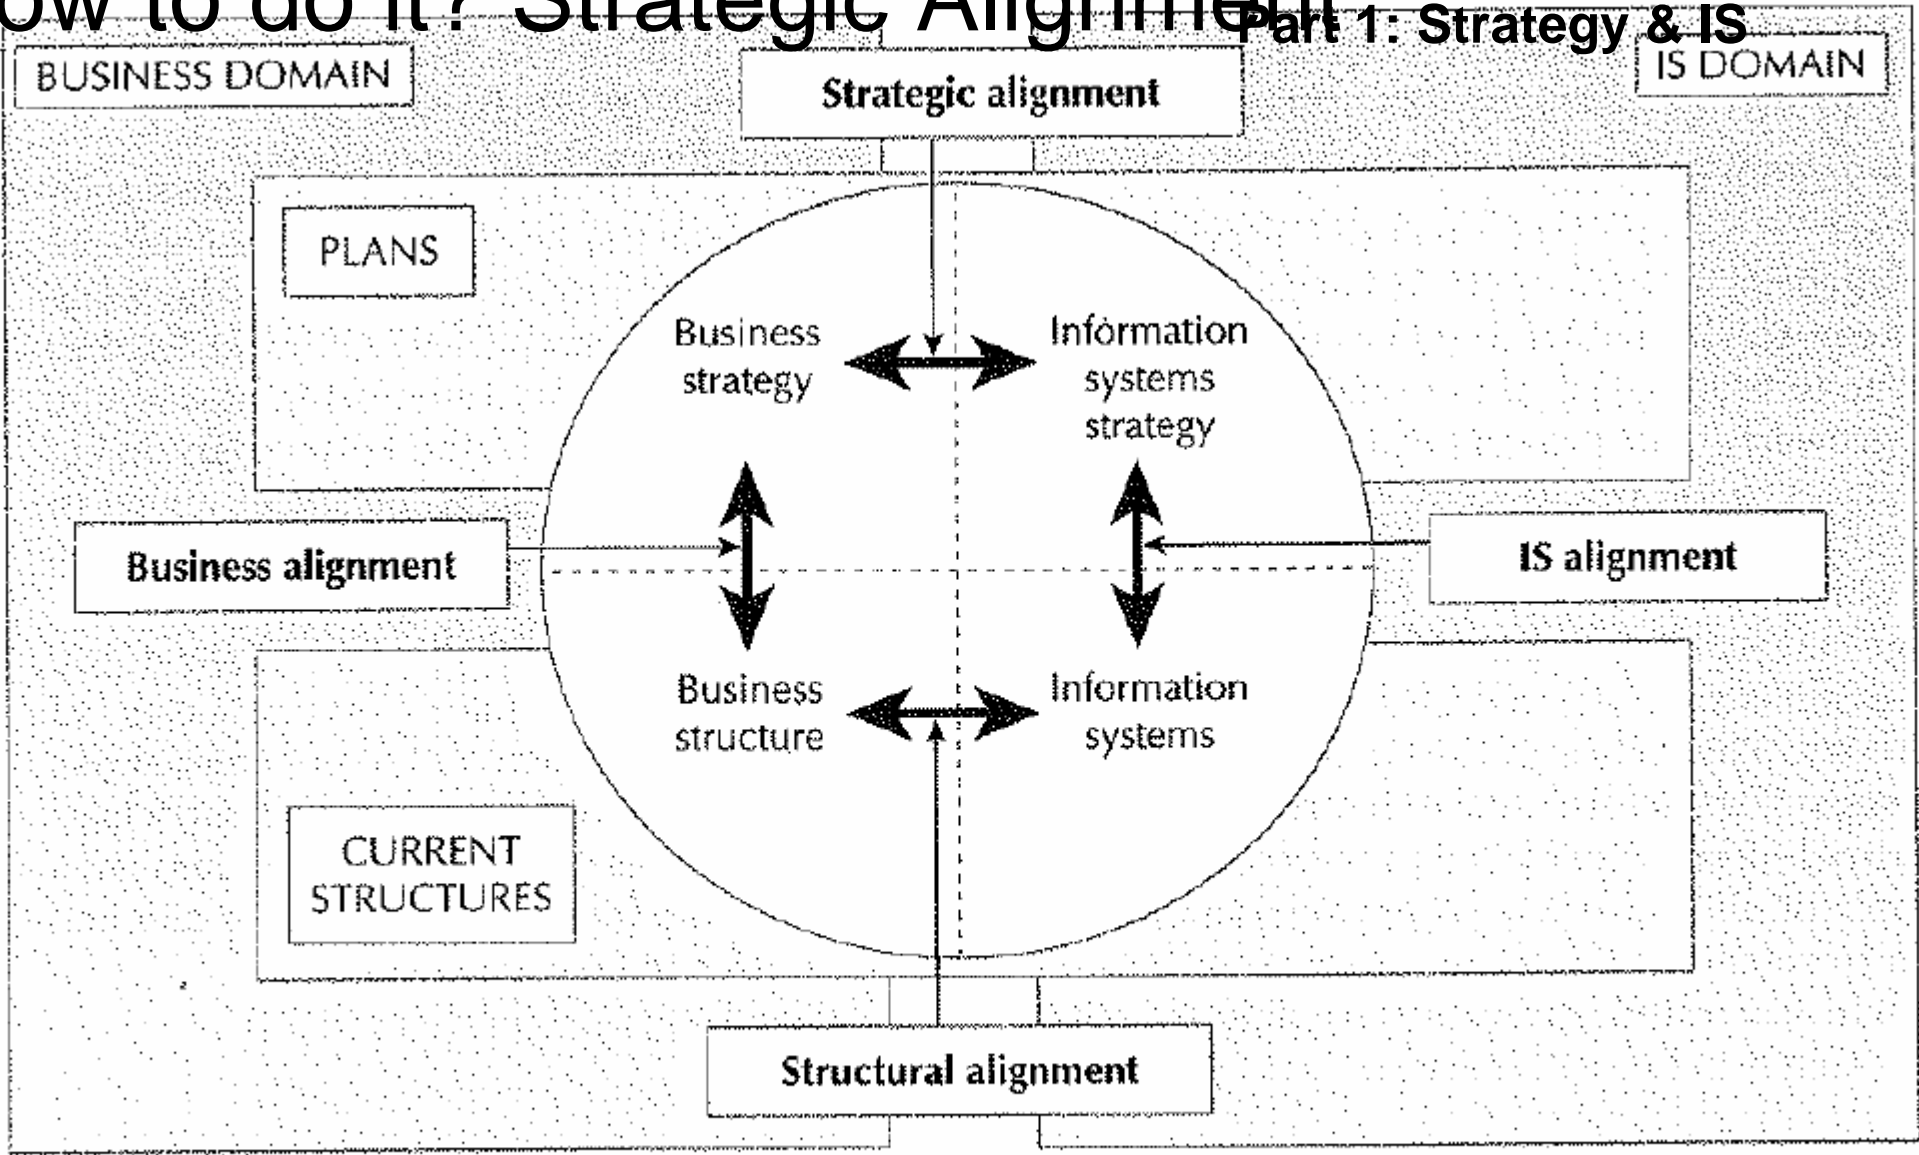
ow to do it? Strategic Alignment

Part 1: Strategy & IS

BUSINESS DOMAIN

Strategic alignment

IS DOMAIN

PLANS

Business strategy

Information systems strategy

Business alignment

IS alignment

Business structure

Information systems

CURRENT STRUCTURES

Structural alignment